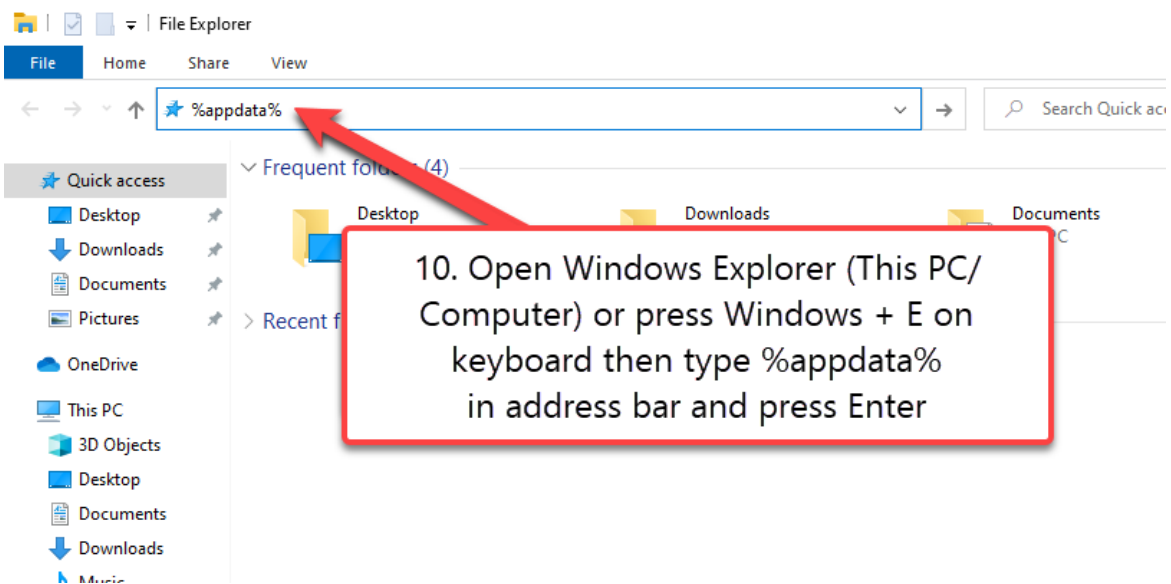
File Explorer

File Home Share View

%appdata%

Search Quick acc

Quick access
Desktop
Downloads
Documents
Pictures

OneDrive

This PC
3D Objects
Desktop
Documents
Downloads
Music

Frequent fold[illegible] (4)

Desktop

Downloads

Documents
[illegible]PC

Recent f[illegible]

10. Open Windows Explorer (This PC/ Computer) or press Windows + E on keyboard then type %appdata% in address bar and press Enter